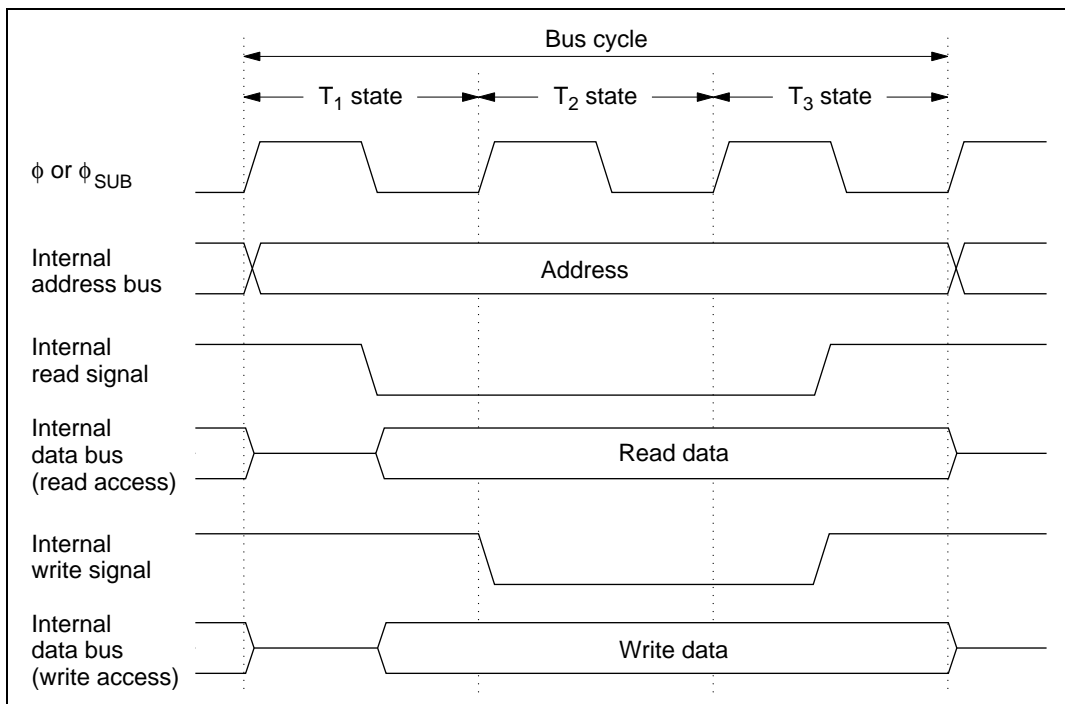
Bus cycle

$T_1$ state

$T_2$ state

$T_3$ state

$\phi$ or $\phi_{SUB}$

Internal address bus

Address

Internal read signal

Internal data bus (read access)

Read data

Internal write signal

Internal data bus (write access)

Write data